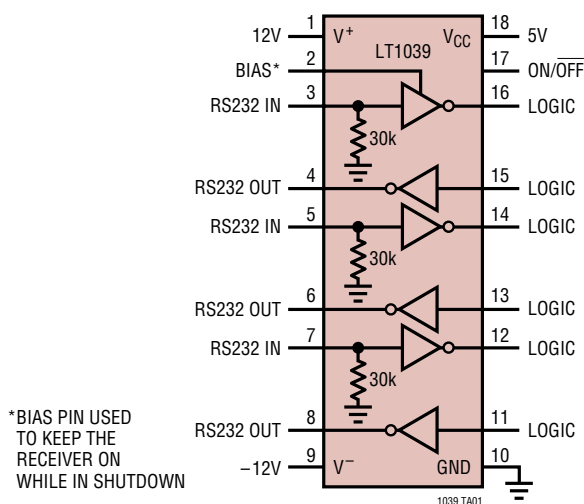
12V 1 $V^+$
LT1039
$V_{CC}$ 18 5V
BIAS* 2
17 ON/$\overline{OFF}$
RS232 IN 3
16 LOGIC
30k
RS232 OUT 4
15 LOGIC
RS232 IN 5
14 LOGIC
30k
RS232 OUT 6
13 LOGIC
RS232 IN 7
12 LOGIC
30k
*BIAS PIN USED TO KEEP THE RECEIVER ON WHILE IN SHUTDOWN
RS232 OUT 8
11 LOGIC
−12V 9 $V^-$
GND 10
1039 TA01